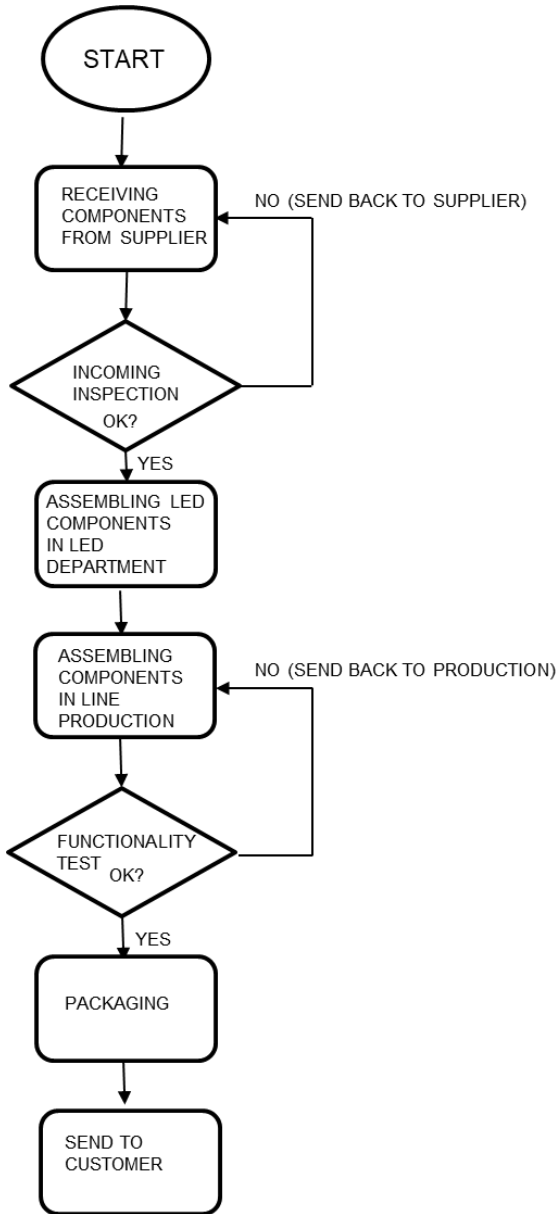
START

RECEIVING COMPONENTS FROM SUPPLIER

NO (SEND BACK TO SUPPLIER)

INCOMING INSPECTION OK?

YES

ASSEMBLING LED COMPONENTS IN LED DEPARTMENT

ASSEMBLING COMPONENTS IN LINE PRODUCTION

NO (SEND BACK TO PRODUCTION)

FUNCTIONALITY TEST OK?

YES

PACKAGING

SEND TO CUSTOMER